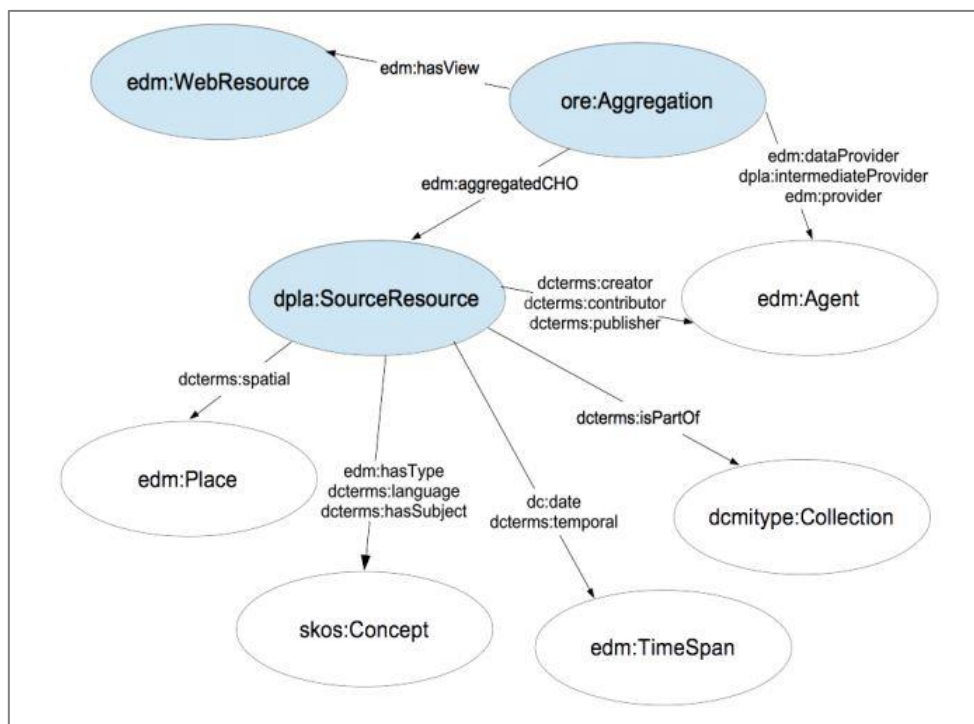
edm:WebResource

edm:hasView

ore:Aggregation

edm:aggregatedCHO

edm:dataProvider
dpla:intermediateProvider
edm:provider

dpla:SourceResource

dcterms:creator
dcterms:contributor
dcterms:publisher

edm:Agent

dcterms:spatial

dcterms:isPartOf

edm:Place

edm:hasType
dcterms:language
dcterms:hasSubject

dc:date
dcterms:temporal

dcmitype:Collection

skos:Concept

edm:TimeSpan